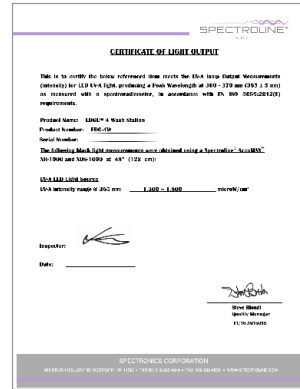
SPECTROLINE

CERTIFICATE OF LIGHT OUTPUT

This is to certify the below referenced item meets the UV-A lamp Output Measurements (intensity) for LED UV-A light, producing a Peak Wavelength at 360 - 370 nm (365 ± 5 nm) as measured with a spectroradiometer, in accordance with EN ISO 3059:2012(E) requirements.

Product Name: EDGE™ 4 Wash Station
Product Number: EDG-4D
Serial Number:

The following black light measurements were obtained using a Spectroline® AccuMAX™ XR-1000 and XRS-1000 at 48" (122 cm):

UV-A LED Light Source
UV-A intensity range @ 365 nm: 1,300 - 1,800 microW/cm²

Inspector:

Date:

Steve Biondi
Quality Manager
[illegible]

SPECTRONICS CORPORATION
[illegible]